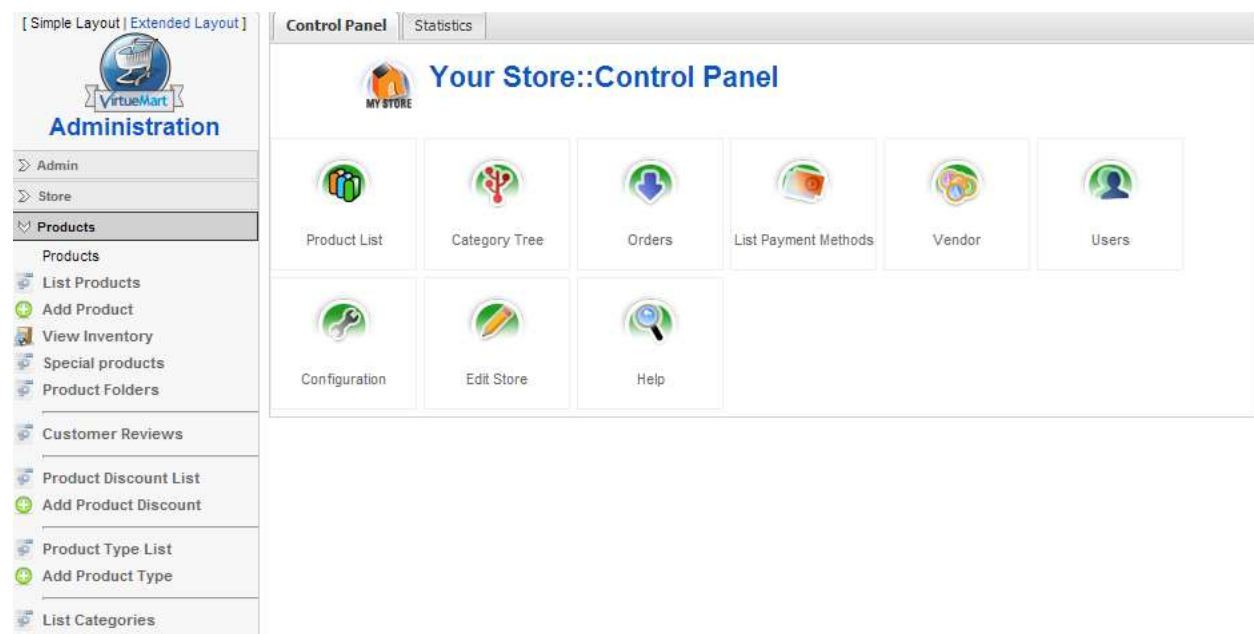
[ Simple Layout | Extended Layout ]

VirtueMart

Administration

Admin

Store

Products

Products

List Products

Add Product

View Inventory

Special products

Product Folders

Customer Reviews

Product Discount List

Add Product Discount

Product Type List

Add Product Type

List Categories

Control Panel | Statistics

MY STORE

Your Store::Control Panel

Product List

Category Tree

Orders

List Payment Methods

Vendor

Users

Configuration

Edit Store

Help